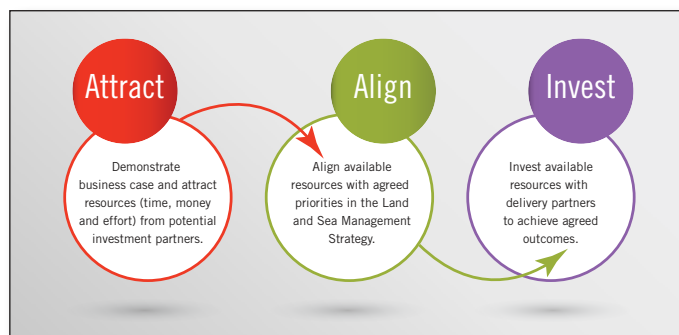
Attract

Demonstrate business case and attract resources (time, money and effort) from potential investment partners.

Align

Align available resources with agreed priorities in the Land and Sea Management Strategy.

Invest

Invest available resources with delivery partners to achieve agreed outcomes.